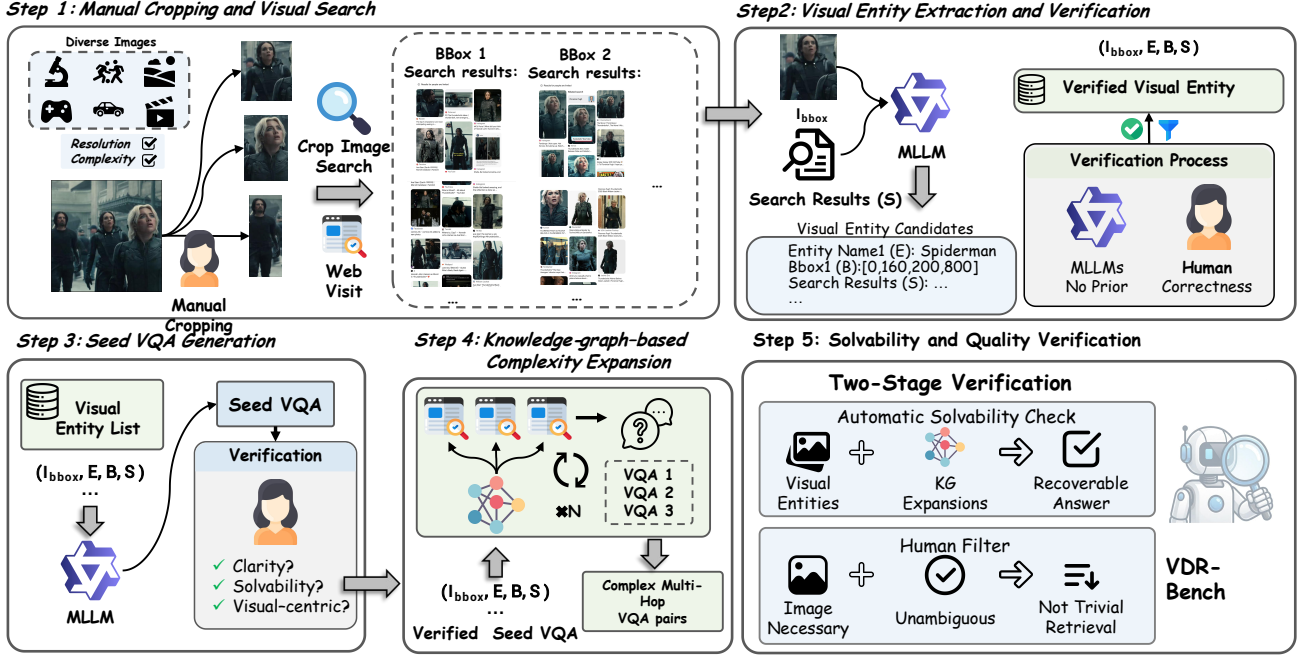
Step 1: Manual Cropping and Visual Search

Diverse Images

Resolution
Complexity

Manual Cropping

Crop Image Search

Web Visit

BBox 1 Search results:

BBox 2 Search results:

...

...

...

Step2: Visual Entity Extraction and Verification

$I_{bbox}$

Search Results (S)

MLLM

Visual Entity Candidates

Entity Name1 (E): Spiderman
Bbox1 (B):[0,160,200,800]
Search Results (S): ...
...

$(I_{bbox}, E, B, S)$

Verified Visual Entity

Verification Process

MLLMs No Prior

Human Correctness

Step 3: Seed VQA Generation

Visual Entity List

$(I_{bbox}, E, B, S)$
...

MLLM

Seed VQA

Verification

✓ Clarity?
✓ Solvability?
✓ Visual-centric?

Step 4: Knowledge-graph-based Complexity Expansion

×N

VQA 1
VQA 2
VQA 3

$(I_{bbox}, E, B, S)$
...

Verified Seed VQA

Complex Multi-Hop VQA pairs

Step 5: Solvability and Quality Verification

Two-Stage Verification

Automatic Solvability Check

Visual Entities

KG Expansions

Recoverable Answer

Human Filter

Image Necessary

Unambiguous

Not Trivial Retrieval

VDR-Bench